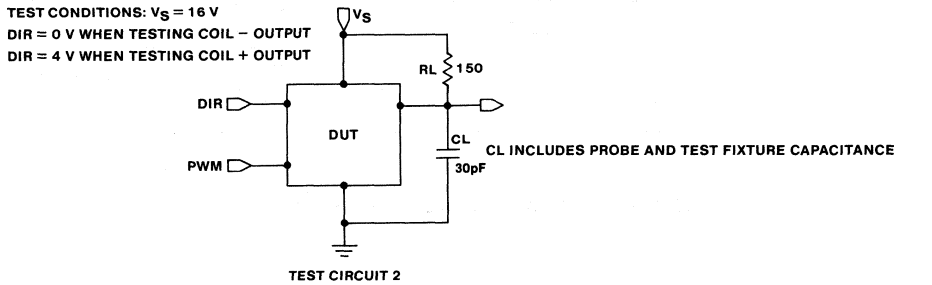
TEST CONDITIONS: $V_S = 16$ V
DIR = 0 V WHEN TESTING COIL − OUTPUT
DIR = 4 V WHEN TESTING COIL + OUTPUT

$V_S$

RL 150

DIR

DUT

CL

CL INCLUDES PROBE AND TEST FIXTURE CAPACITANCE

PWM

30pF

TEST CIRCUIT 2